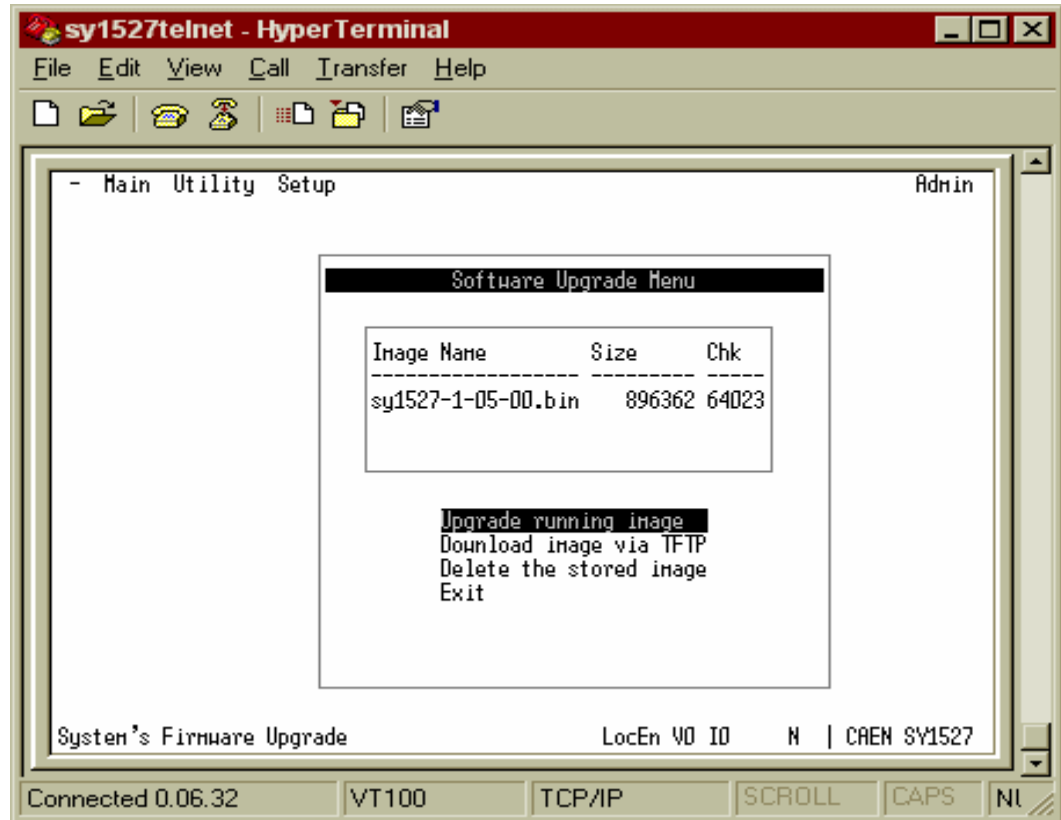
sy1527telnet - HyperTerminal

File Edit View Call Transfer Help

- Main Utility Setup Admin

Software Upgrade Menu

| Image Name | Size | Chk |
|---|---|---|
| sy1527-1-05-00.bin | 896362 | 64023 |

Upgrade running image
Download image via TFTP
Delete the stored image
Exit

System's Firmware Upgrade LocEn VO IO N | CAEN SY1527

Connected 0.06.32 VT100 TCP/IP SCROLL CAPS NU